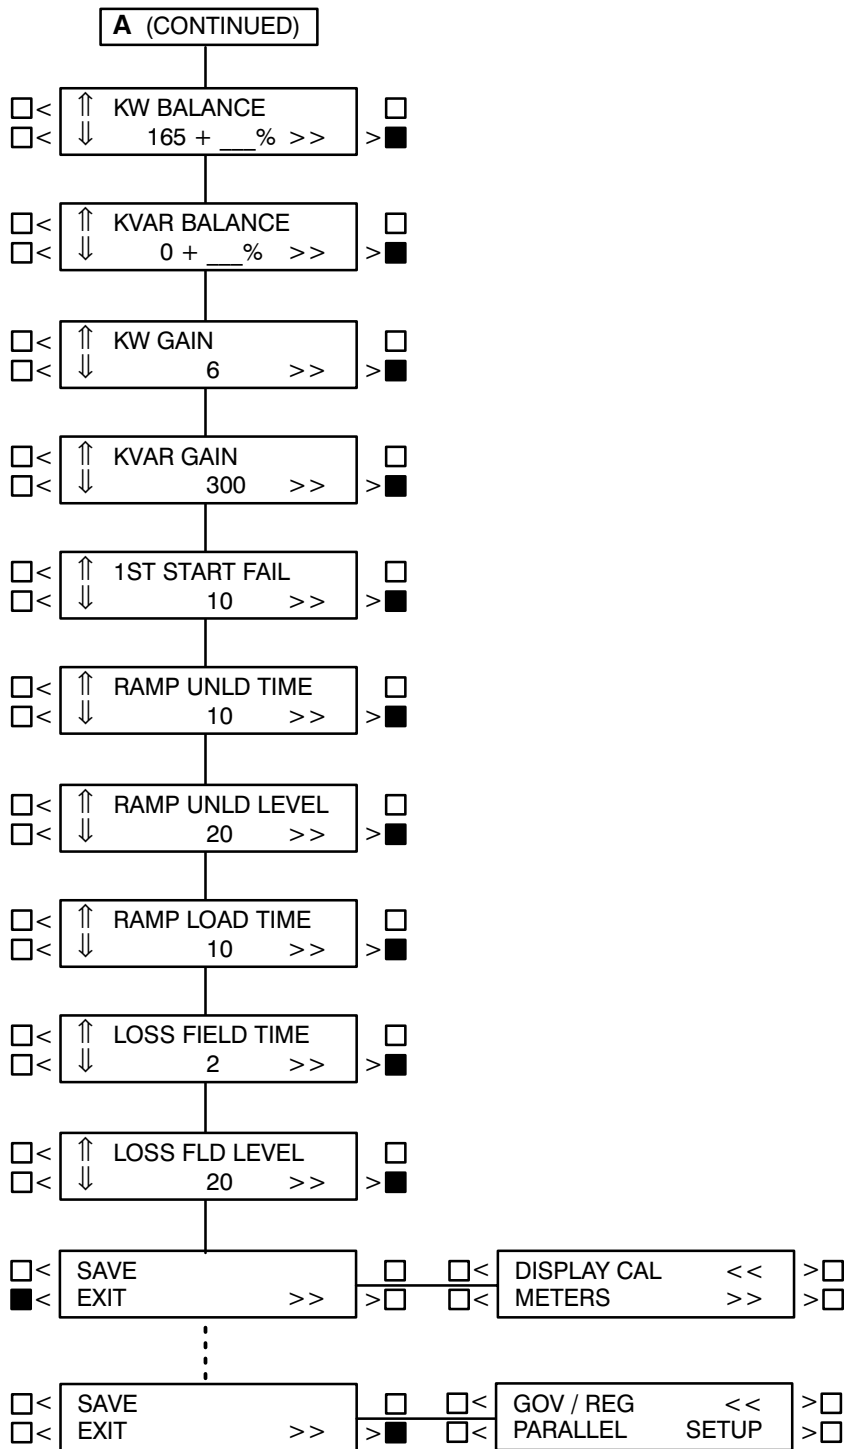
A (CONTINUED)

⇑ KW BALANCE
⇓ 165 + ___% >>

⇑ KVAR BALANCE
⇓ 0 + ___% >>

⇑ KW GAIN
⇓ 6 >>

⇑ KVAR GAIN
⇓ 300 >>

⇑ 1ST START FAIL
⇓ 10 >>

⇑ RAMP UNLD TIME
⇓ 10 >>

⇑ RAMP UNLD LEVEL
⇓ 20 >>

⇑ RAMP LOAD TIME
⇓ 10 >>

⇑ LOSS FIELD TIME
⇓ 2 >>

⇑ LOSS FLD LEVEL
⇓ 20 >>

SAVE
EXIT >>

DISPLAY CAL <<
METERS >>

SAVE
EXIT >>

GOV / REG <<
PARALLEL SETUP